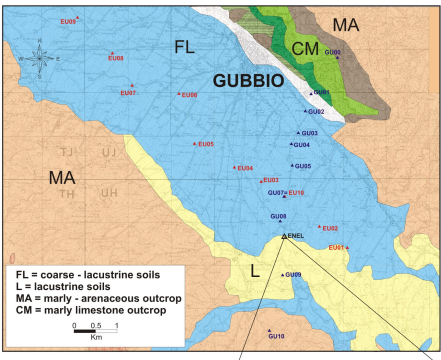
EU09
EU08
EU07
EU06
FL
GUBBIO
CM
MA
GU00
GU01
GU02
GU03
GU04
GU05
EU05
EU04
EU03
GU07
EU10
GU08
EU02
EU01
ENEL
MA
TJ
UI
TH
UH
L
GU09
GU10

FL = coarse - lacustrine soils
L = lacustrine soils
MA = marly - arenaceous outcrop
CM = marly limestone outcrop

0 0.5 1
Km